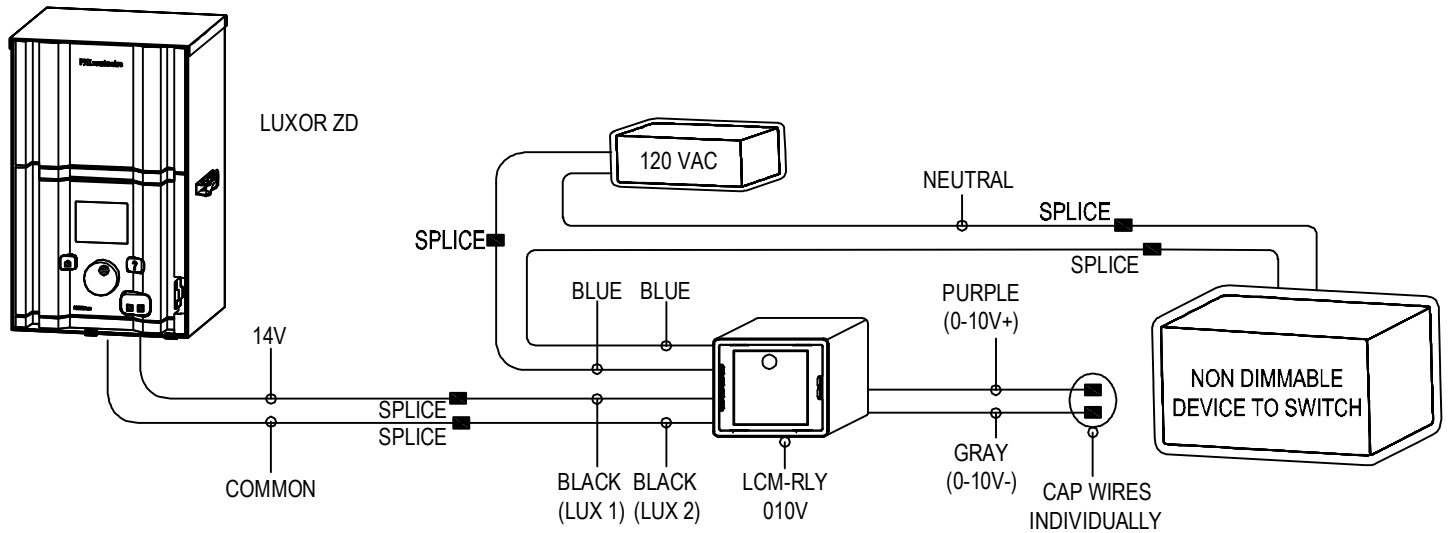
LUXOR ZD

120 VAC

NEUTRAL

SPLICE

SPLICE

SPLICE

BLUE BLUE

PURPLE
(0-10V+)

NON DIMMABLE
DEVICE TO SWITCH

14V

SPLICE
SPLICE

COMMON

BLACK (LUX 1)

BLACK (LUX 2)

LCM-RLY
010V

GRAY
(0-10V-)

CAP WIRES
INDIVIDUALLY